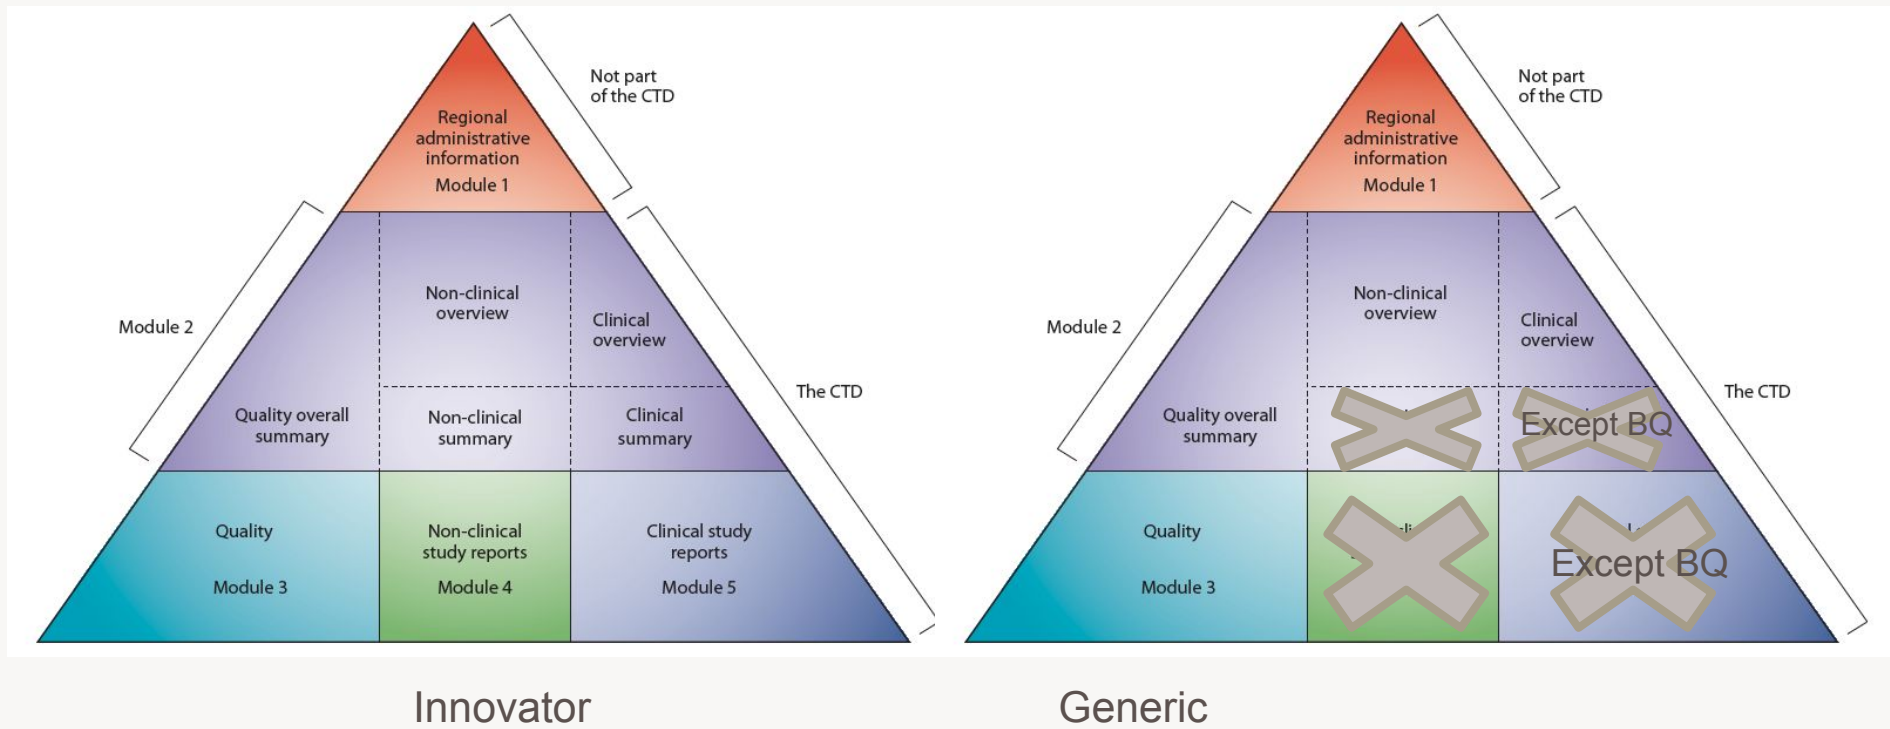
Not part of the CTD

Regional administrative information

Module 1

Module 2

Non-clinical overview

Clinical overview

The CTD

Quality overall summary

Non-clinical summary

Clinical summary

Quality

Module 3

Non-clinical study reports

Module 4

Clinical study reports

Module 5

Innovator

Not part of the CTD

Regional administrative information

Module 1

Module 2

Non-clinical overview

Clinical overview

The CTD

Quality overall summary

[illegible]

Except BQ

Quality

Module 3

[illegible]

Except BQ

Generic